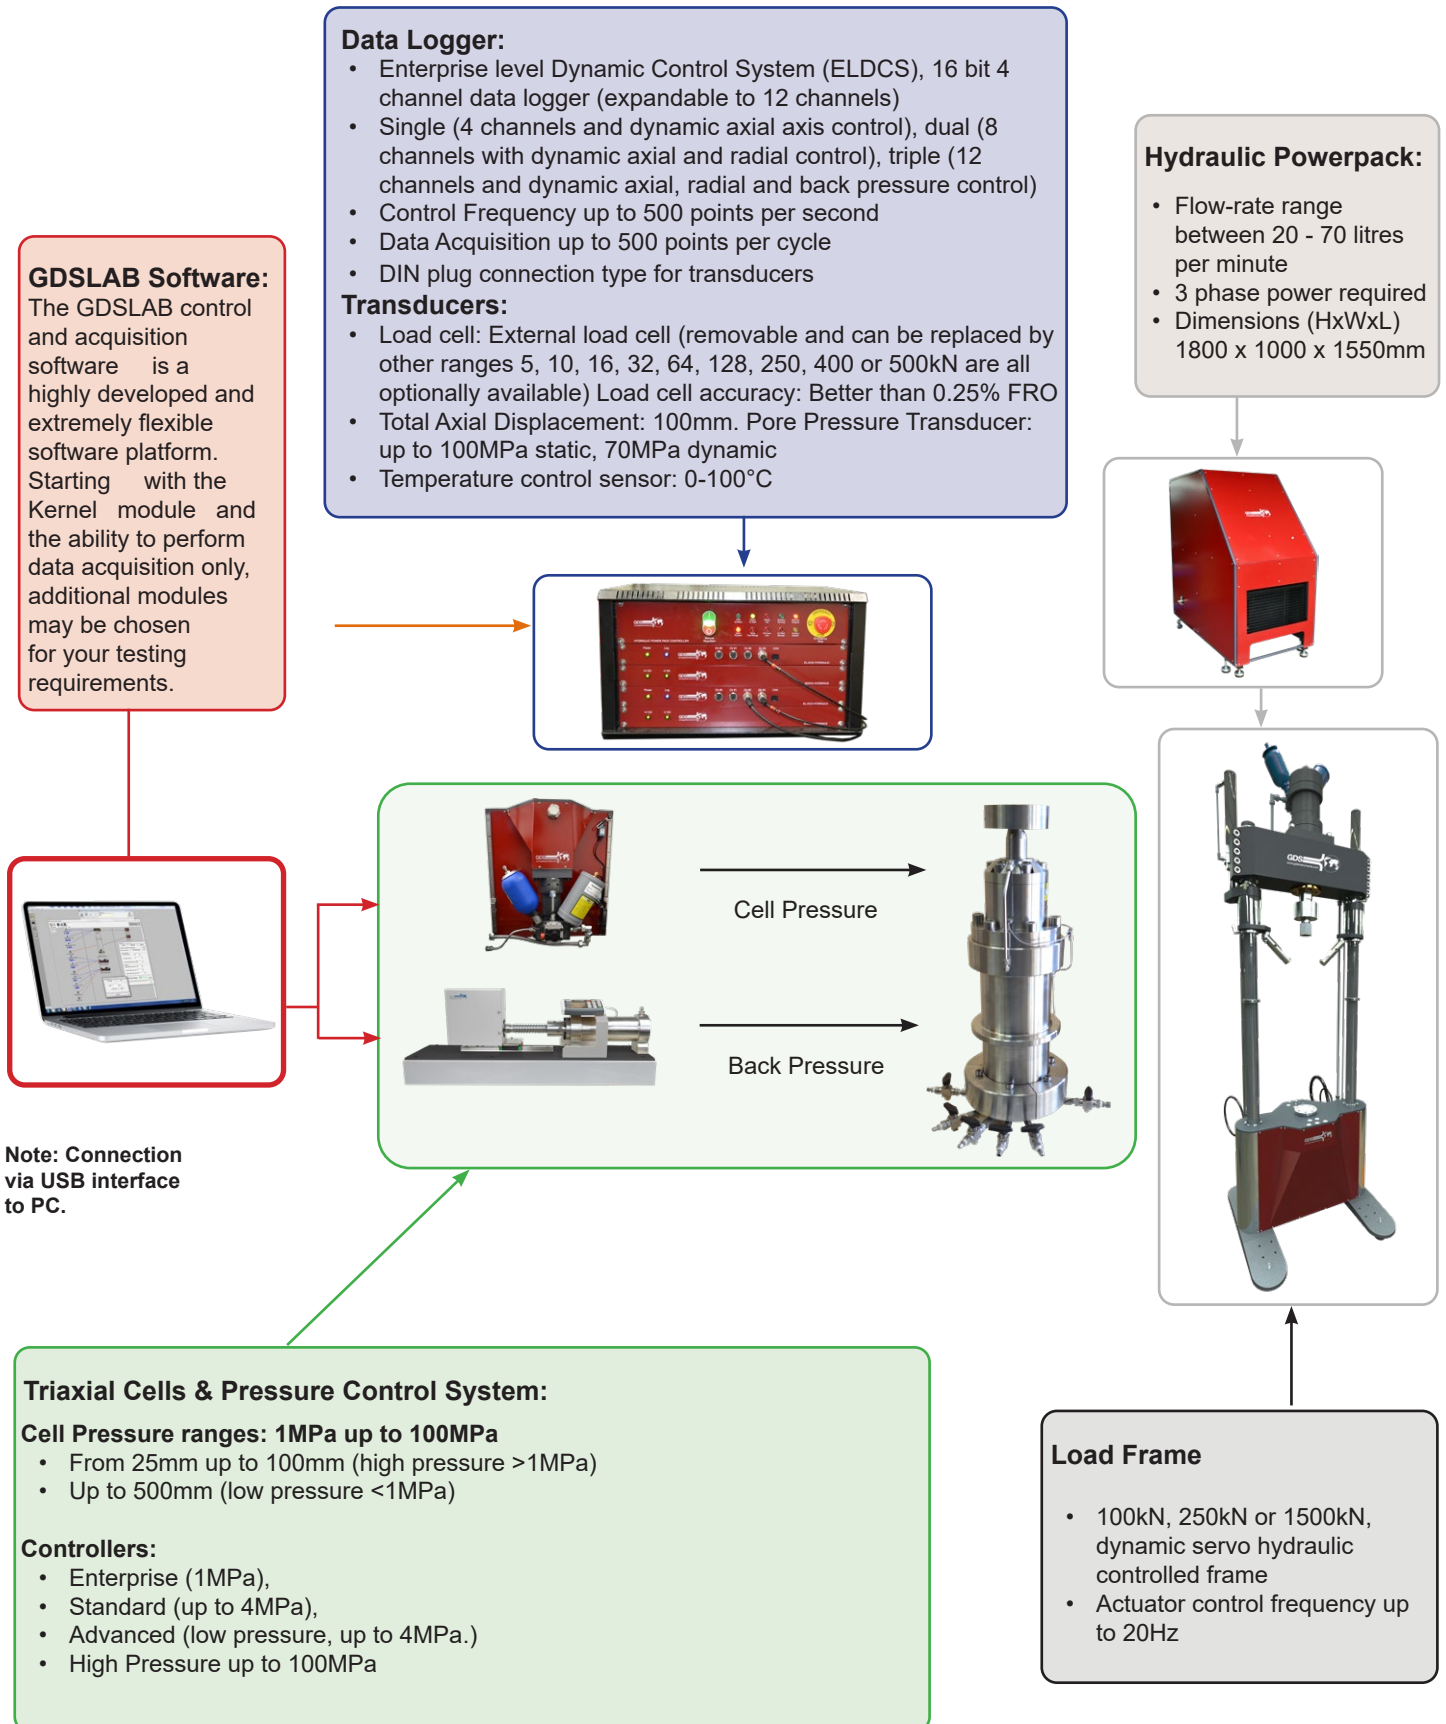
**Data Logger:**
- Enterprise level Dynamic Control System (ELDCS), 16 bit 4 channel data logger (expandable to 12 channels)
- Single (4 channels and dynamic axial axis control), dual (8 channels with dynamic axial and radial control), triple (12 channels and dynamic axial, radial and back pressure control)
- Control Frequency up to 500 points per second
- Data Acquisition up to 500 points per cycle
- DIN plug connection type for transducers

**Transducers:**
- Load cell: External load cell (removable and can be replaced by other ranges 5, 10, 16, 32, 64, 128, 250, 400 or 500kN are all optionally available) Load cell accuracy: Better than 0.25% FRO
- Total Axial Displacement: 100mm. Pore Pressure Transducer: up to 100MPa static, 70MPa dynamic
- Temperature control sensor: 0-100°C

**Hydraulic Powerpack:**
- Flow-rate range between 20 - 70 litres per minute
- 3 phase power required
- Dimensions (HxWxL) 1800 x 1000 x 1550mm

**GDSLAB Software:**
The GDSLAB control and acquisition software is a highly developed and extremely flexible software platform. Starting with the Kernel module and the ability to perform data acquisition only, additional modules may be chosen for your testing requirements.

Cell Pressure

Back Pressure

GDS

Note: Connection via USB interface to PC.

**Triaxial Cells & Pressure Control System:**

**Cell Pressure ranges: 1MPa up to 100MPa**
- From 25mm up to 100mm (high pressure >1MPa)
- Up to 500mm (low pressure <1MPa)

**Controllers:**
- Enterprise (1MPa),
- Standard (up to 4MPa),
- Advanced (low pressure, up to 4MPa.)
- High Pressure up to 100MPa

**Load Frame**
- 100kN, 250kN or 1500kN, dynamic servo hydraulic controlled frame
- Actuator control frequency up to 20Hz